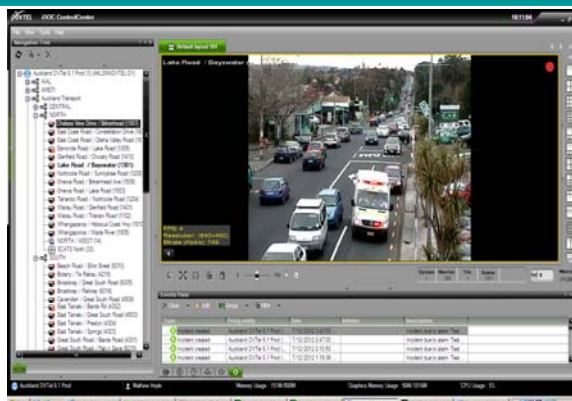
DVTEL cSOC ControlCenter
16:11:04

File View Tools Help

Navigation Tree

Auckland DVTel 6.1 Prod (5) (AKLDBADVTEL01)
AKL
AWETI
Auckland Transport
CENTRAL
NORTH
Chelsea View Drive / Birkenhead (1907)
East Coast Road / Constellation Drive (16
East Coast Road / Glenvar Valley Road (1
Glenmore Road / Lake Road (1417)
Glenfield Road / Chivalry Road (1415)
Lake Road / Bayswater (1361)
Northcote Road / Sunnybrae Road (1209)
Onewa Road / Birkenhead Ave (1508)
Onewa Road / Lake Road (1503)
Taharoto Road / Northcote Road (1204)
Wairau Road / Glenfield Road (1422)
Wairau Road / Tristram Road (1102)
Whangaparaoa / Hibiscus Coast Hwy (1513
Whangaparaoa / Wade River (1509)
NORTH / WEST (14)
SCATS North (33)
SOUTH
Beach Road / Elliot Street (6015)
Botany / Te Rakau (4219)
Broadway / Great South Road (6025)
Broadway / Railway (6016)
Cavendish / Great South Road (4808)
East Tamaki / Banks Rd (4302)
East Tamaki / Great South Road (4503)
East Tamaki / Preston (4304)
East Tamaki / Springs (4302)
Great South Road / Banks Road (4301)
Great South Road / Te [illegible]

Default layout 101

Lake Road / Bayswater ([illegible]

FPS: 4
Resolution: (640x480)
Bitrate (Kbps): 144

Events Pane
Clear
Group
Type | Acting entity | Date | Actions | Description
Incident created | Auckland DVTel 6.1 Prod | 7/12/2012 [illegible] | | Incident due to alarm Test
Incident created | Auckland DVTel 6.1 Prod | 7/12/2012 2:47:00 | | Incident due to alarm Test
Incident created | Auckland DVTel 6.1 Prod | 7/12/2012 2:44:45 | | Incident due to alarm Test
Incident created | Auckland DVTel 6.1 Prod | 7/12/2012 2:44:45 | | Incident due to alarm Test
Incident created | Auckland DVTel 6.1 Prod | 7/12/2012 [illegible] | | Incident due to alarm Test

Auckland DVTel 6.1 Prod
Mathew Hoyle
Memory Usage: 151M/500M
Graphics Memory Usage: 50M/1018M
CPU Usage: 15%